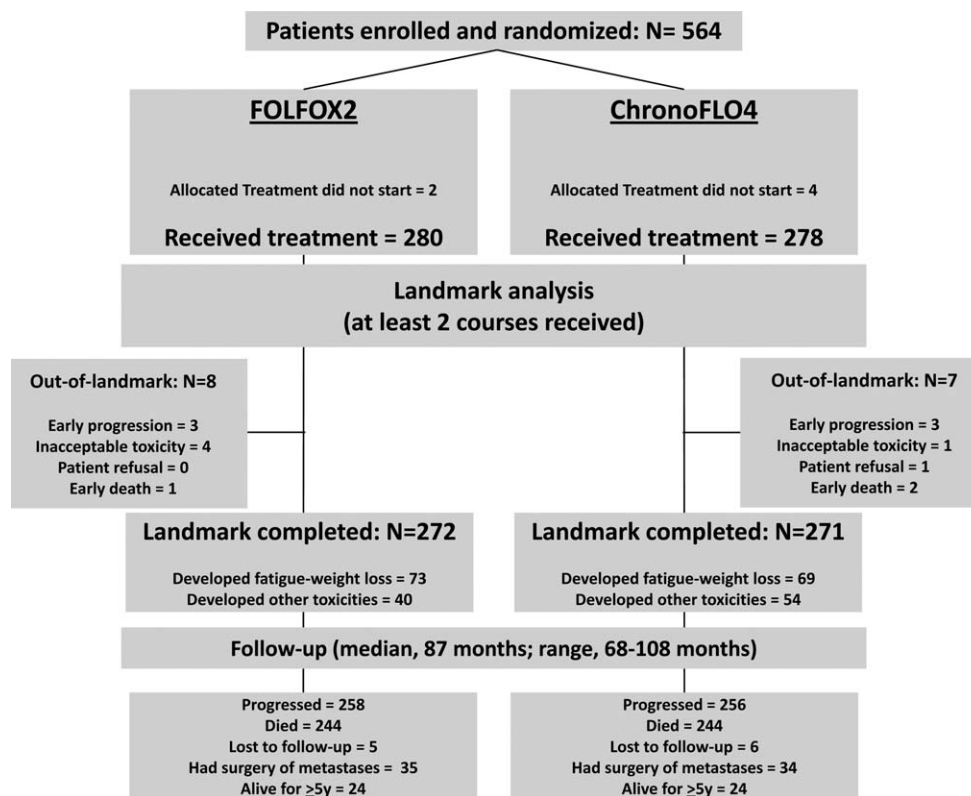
Patients enrolled and randomized: N= 564

FOLFOX2

Allocated Treatment did not start = 2

Received treatment = 280

ChronoFLO4

Allocated Treatment did not start = 4

Received treatment = 278

Landmark analysis
(at least 2 courses received)

Out-of-landmark: N=8

Early progression = 3
Inacceptable toxicity = 4
Patient refusal = 0
Early death = 1

Out-of-landmark: N=7

Early progression = 3
Inacceptable toxicity = 1
Patient refusal = 1
Early death = 2

Landmark completed: N=272

Developed fatigue-weight loss = 73
Developed other toxicities = 40

Landmark completed: N=271

Developed fatigue-weight loss = 69
Developed other toxicities = 54

Follow-up (median, 87 months; range, 68-108 months)

Progressed = 258
Died = 244
Lost to follow-up = 5
Had surgery of metastases = 35
Alive for >5y = 24

Progressed = 256
Died = 244
Lost to follow-up = 6
Had surgery of metastases = 34
Alive for >5y = 24